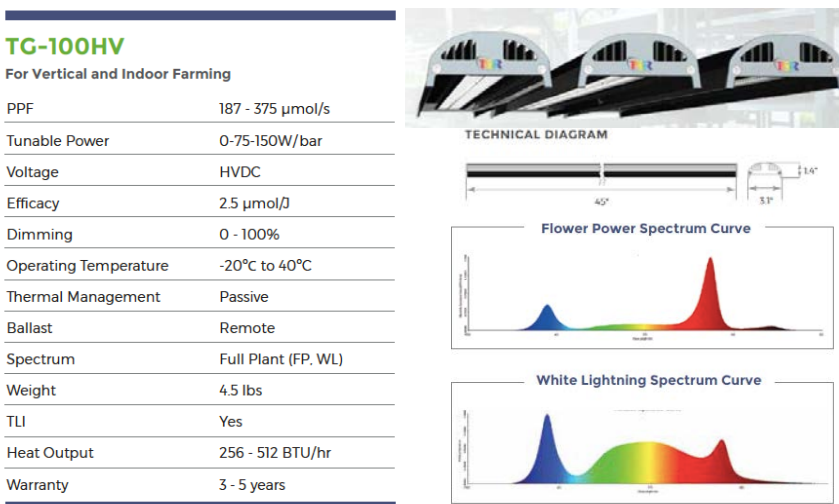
TG-100HV

For Vertical and Indoor Farming

| | |
|---|---|
| PPF | 187 - 375 μmol/s |
| Tunable Power | 0-75-150W/bar |
| Voltage | HVDC |
| Efficacy | 2.5 μmol/J |
| Dimming | 0 - 100% |
| Operating Temperature | -20°C to 40°C |
| Thermal Management | Passive |
| Ballast | Remote |
| Spectrum | Full Plant (FP, WL) |
| Weight | 4.5 lbs |
| TLI | Yes |
| Heat Output | 256 - 512 BTU/hr |
| Warranty | 3 - 5 years |

TECHNICAL DIAGRAM

1.4"

45"

3.1"

Flower Power Spectrum Curve

White Lightning Spectrum Curve